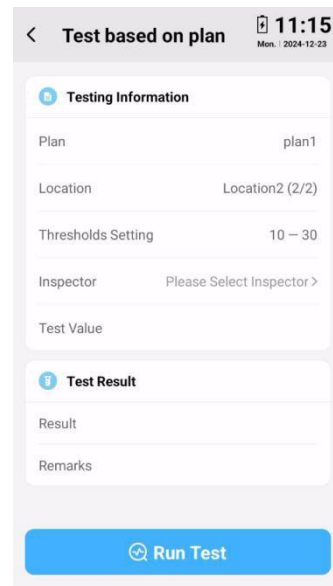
< Test based on plan
11:15
Mon. | 2024-12-23

Testing Information

Plan plan1

Location Location2 (2/2)

Thresholds Setting 10 — 30

Inspector Please Select Inspector >

Test Value

Test Result

Result

Remarks

Run Test